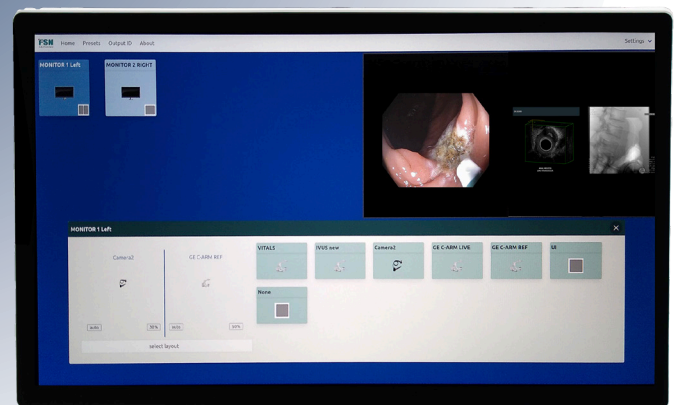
FSN Home Presets Output ID About

Settings

MONITOR 1 Left

MONITOR 2 RIGHT

MONITOR 1 Left

×

Camera2

GE C-ARM REF

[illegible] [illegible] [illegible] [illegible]

select layout

VITALS

IVUS new

Camera2

GE C-ARM LIVE

GE C-ARM REF

UI

None